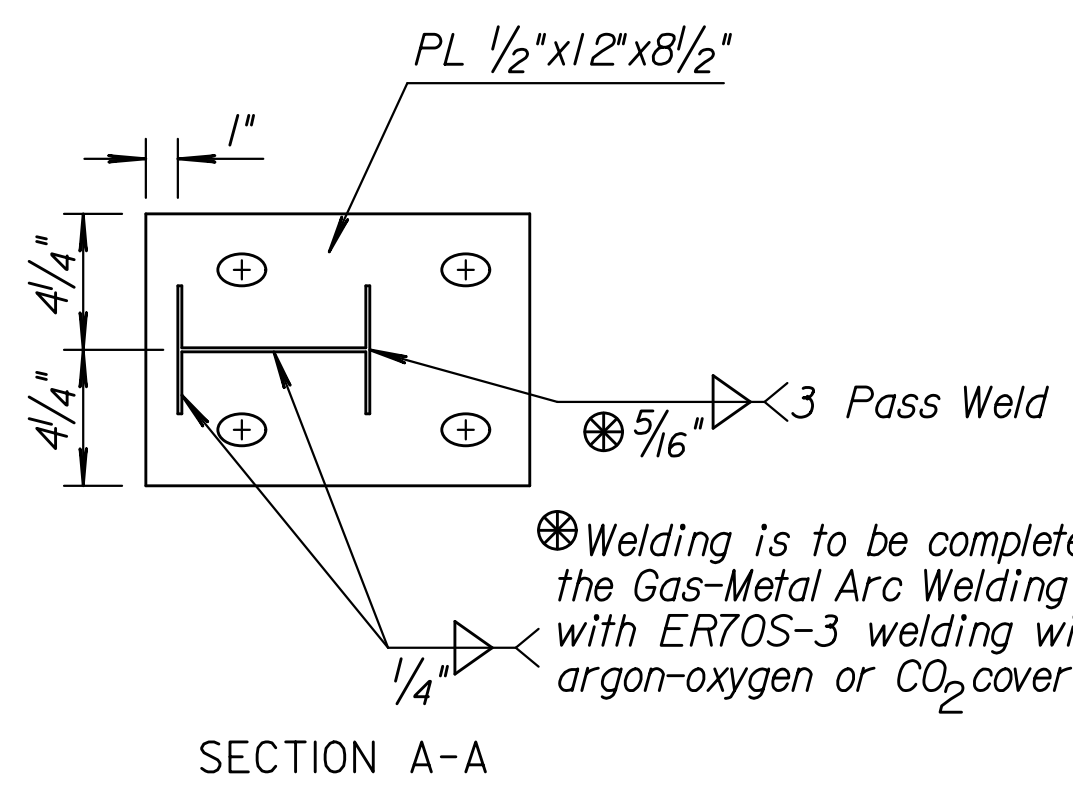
PL $\frac{1}{2}$"x12"x8$\frac{1}{2}$"

1"

4$\frac{1}{4}$"

4$\frac{1}{4}$"

⊛ $\frac{5}{16}$"

3 Pass Weld

⊛ Welding is to be complete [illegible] the Gas-Metal Arc Welding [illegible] with ER70S-3 welding wi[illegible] argon-oxygen or $CO_2$ cover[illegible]

$\frac{1}{4}$"

SECTION A-A